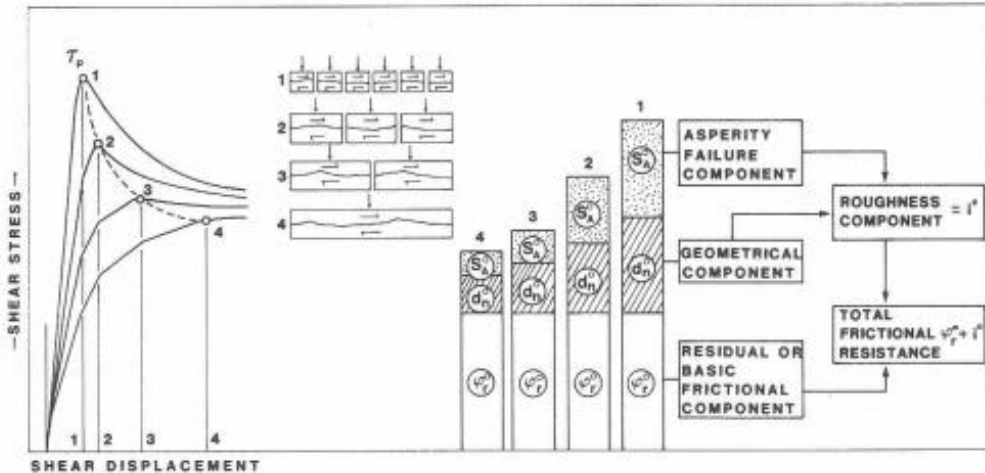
$\tau_p$ 1

2

3

4

—SHEAR STRESS—

1 2 3 4

SHEAR DISPLACEMENT

1

2

3

4

4 3 2 1

$S_A^\circ$ $d_n^\circ$ $\varphi_r^\circ$

$S_A^\circ$ $d_n^\circ$ $\varphi_r^\circ$

$S_A^\circ$ $d_n^\circ$ $\varphi_r^\circ$

$S_A^\circ$ $d_n^\circ$ $\varphi_r^\circ$

ASPERITY FAILURE COMPONENT

GEOMETRICAL COMPONENT

RESIDUAL OR BASIC FRICTIONAL COMPONENT

ROUGHNESS COMPONENT $= i^\circ$

TOTAL FRICTIONAL RESISTANCE $\varphi_r^\circ + i^\circ$